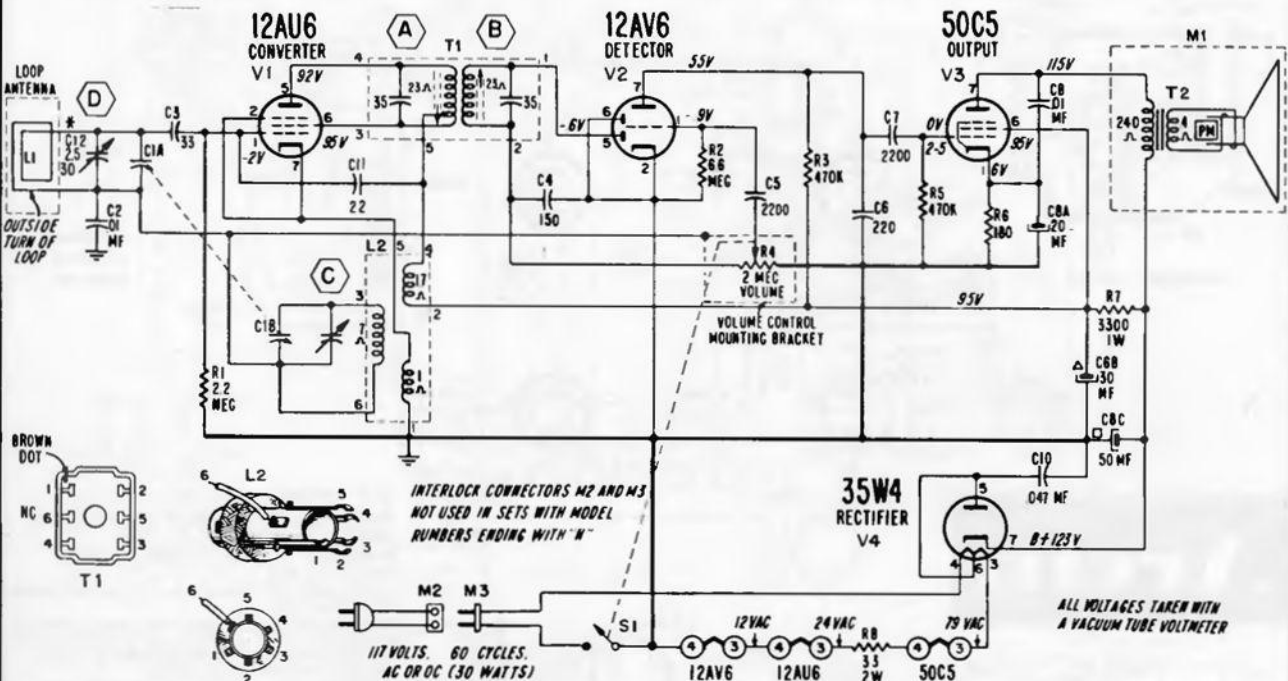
12AU6
CONVERTER
V1

A

T1

B

12AV6
DETECTOR
V2

50C5
OUTPUT
V3

M1

LOOP ANTENNA

D

L1

*
C12
2.5
30

C1A

C3
33

C2
.01
MF

OUTSIDE TURN OF LOOP

92V
95V
-2V
4
35
23Λ
23Λ
35
1
3
2
5
55V
-6V
-.9V
R2
66
MEG
C4
150
C5
.2200
R3
470K
C6
220
C7
2200
0V
2-5
R5
470K
6V
R6
180
95V
115V
C8
.01
MF
240Λ
T2
4Λ
PM
C8A
20
MF
C11
22
2
1
7
6
2
7
6
7

C

L2
5
4
7Λ
3
2
1Λ
6
C1B
R1
2.2
MEG

R4
2 MEG
VOLUME

VOLUME CONTROL MOUNTING BRACKET

95V
R7
3300
1W
C8B
30
MF
C8C
50 MF

BROWN DOT
NC
1
6
4
2
5
3
T1

L2
6
5
4
3
1
2

6
5
4
3
1
2

INTERLOCK CONNECTORS M2 AND M3 NOT USED IN SETS WITH MODEL NUMBERS ENDING WITH "H"

35W4
RECTIFIER
V4

C10
.047 MF
5
7
B+123V
4
6
3

ALL VOLTAGES TAKEN WITH A VACUUM TUBE VOLTMETER

M2
M3
117 VOLTS. 60 CYCLES. AC OR DC (30 WATTS)

S1
4
3
12AV6
12VAC
4
3
12AU6
24VAC
R8
33
2W
4
3
50C5
79 VAC